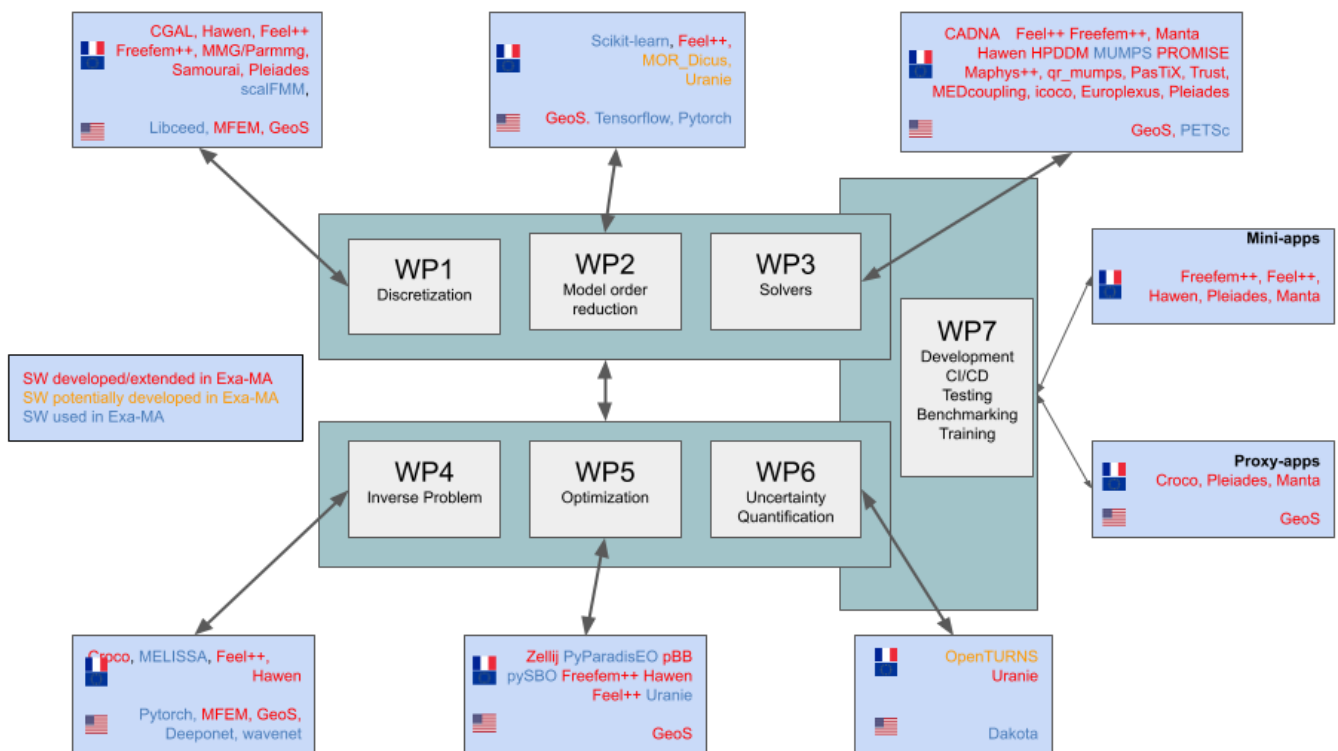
CGAL, Hawen, Feel++
Freefem++, MMG/Parmmg,
Samourai, Pleiades
scalFMM,

Libceed, MFEM, GeoS

Scikit-learn, Feel++,
MOR_Dicus,
Uranie

GeoS. Tensorflow, Pytorch

CADNA Feel++ Freefem++, Manta
Hawen HPDDM MUMPS PROMISE
Maphys++, qr_mumps, PasTiX, Trust,
MEDcoupling, icoco, Europlexus, Pleiades

GeoS, PETSc

WP1
Discretization

WP2
Model order reduction

WP3
Solvers

Mini-apps
Freefem++, Feel++,
Hawen, Pleiades, Manta

WP7
Development
CI/CD
Testing
Benchmarking
Training

SW developed/extended in Exa-MA
SW potentially developed in Exa-MA
SW used in Exa-MA

WP4
Inverse Problem

WP5
Optimization

WP6
Uncertainty Quantification

Proxy-apps
Croco, Pleiades, Manta

GeoS

Croco, MELISSA, Feel++,
Hawen

Pytorch, MFEM, GeoS,
Deeponet, wavenet

Zellij PyParadisEO pBB
pySBO Freefem++ Hawen
Feel++ Uranie

GeoS

OpenTURNS
Uranie

Dakota